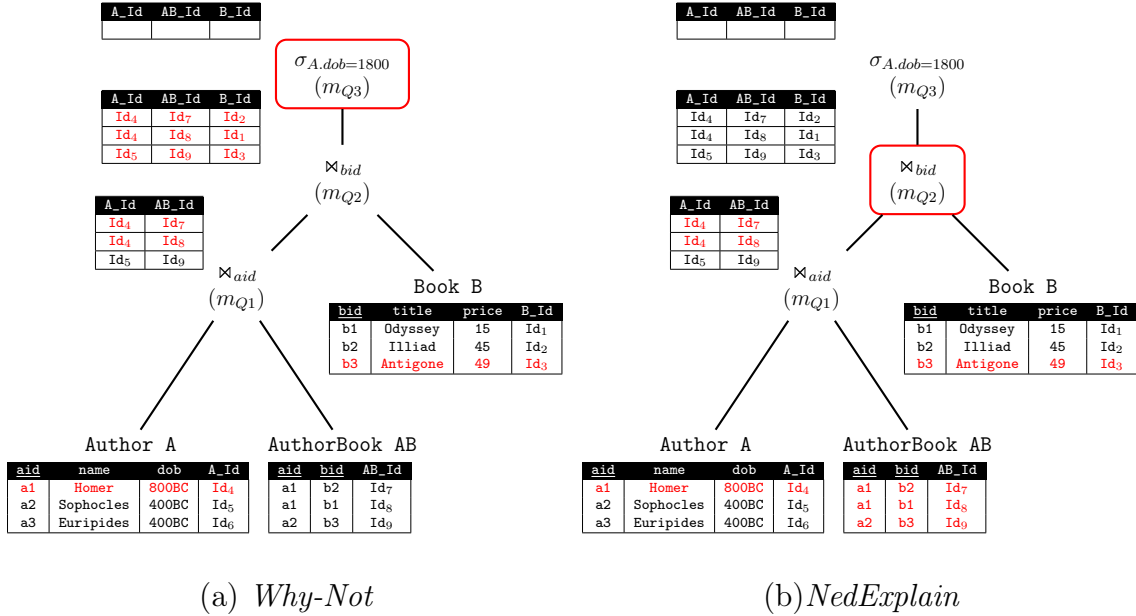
| A_Id | AB_Id | B_Id |
|---|---|---|
| | | |

$\sigma_{A.dob=1800}$
$(m_{Q3})$

| A_Id | AB_Id | B_Id |
|---|---|---|
| $Id_4$ | $Id_7$ | $Id_2$ |
| $Id_4$ | $Id_8$ | $Id_1$ |
| $Id_5$ | $Id_9$ | $Id_3$ |

$\bowtie_{bid}$
$(m_{Q2})$

| A_Id | AB_Id |
|---|---|
| $Id_4$ | $Id_7$ |
| $Id_4$ | $Id_8$ |
| $Id_5$ | $Id_9$ |

$\bowtie_{aid}$
$(m_{Q1})$

Book B

| bid | title | price | B_Id |
|---|---|---|---|
| b1 | Odyssey | 15 | $Id_1$ |
| b2 | Illiad | 45 | $Id_2$ |
| b3 | Antigone | 49 | $Id_3$ |

Author A

| aid | name | dob | A_Id |
|---|---|---|---|
| a1 | Homer | 800BC | $Id_4$ |
| a2 | Sophocles | 400BC | $Id_5$ |
| a3 | Euripides | 400BC | $Id_6$ |

AuthorBook AB

| aid | bid | AB_Id |
|---|---|---|
| a1 | b2 | $Id_7$ |
| a1 | b1 | $Id_8$ |
| a2 | b3 | $Id_9$ |

(a) Why-Not

| A_Id | AB_Id | B_Id |
|---|---|---|
| | | |

$\sigma_{A.dob=1800}$
$(m_{Q3})$

| A_Id | AB_Id | B_Id |
|---|---|---|
| $Id_4$ | $Id_7$ | $Id_2$ |
| $Id_4$ | $Id_8$ | $Id_1$ |
| $Id_5$ | $Id_9$ | $Id_3$ |

$\bowtie_{bid}$
$(m_{Q2})$

| A_Id | AB_Id |
|---|---|
| $Id_4$ | $Id_7$ |
| $Id_4$ | $Id_8$ |
| $Id_5$ | $Id_9$ |

$\bowtie_{aid}$
$(m_{Q1})$

Book B

| bid | title | price | B_Id |
|---|---|---|---|
| b1 | Odyssey | 15 | $Id_1$ |
| b2 | Illiad | 45 | $Id_2$ |
| b3 | Antigone | 49 | $Id_3$ |

Author A

| aid | name | dob | A_Id |
|---|---|---|---|
| a1 | Homer | 800BC | $Id_4$ |
| a2 | Sophocles | 400BC | $Id_5$ |
| a3 | Euripides | 400BC | $Id_6$ |

AuthorBook AB

| aid | bid | AB_Id |
|---|---|---|
| a1 | b2 | $Id_7$ |
| a1 | b1 | $Id_8$ |
| a2 | b3 | $Id_9$ |

(b) NedExplain